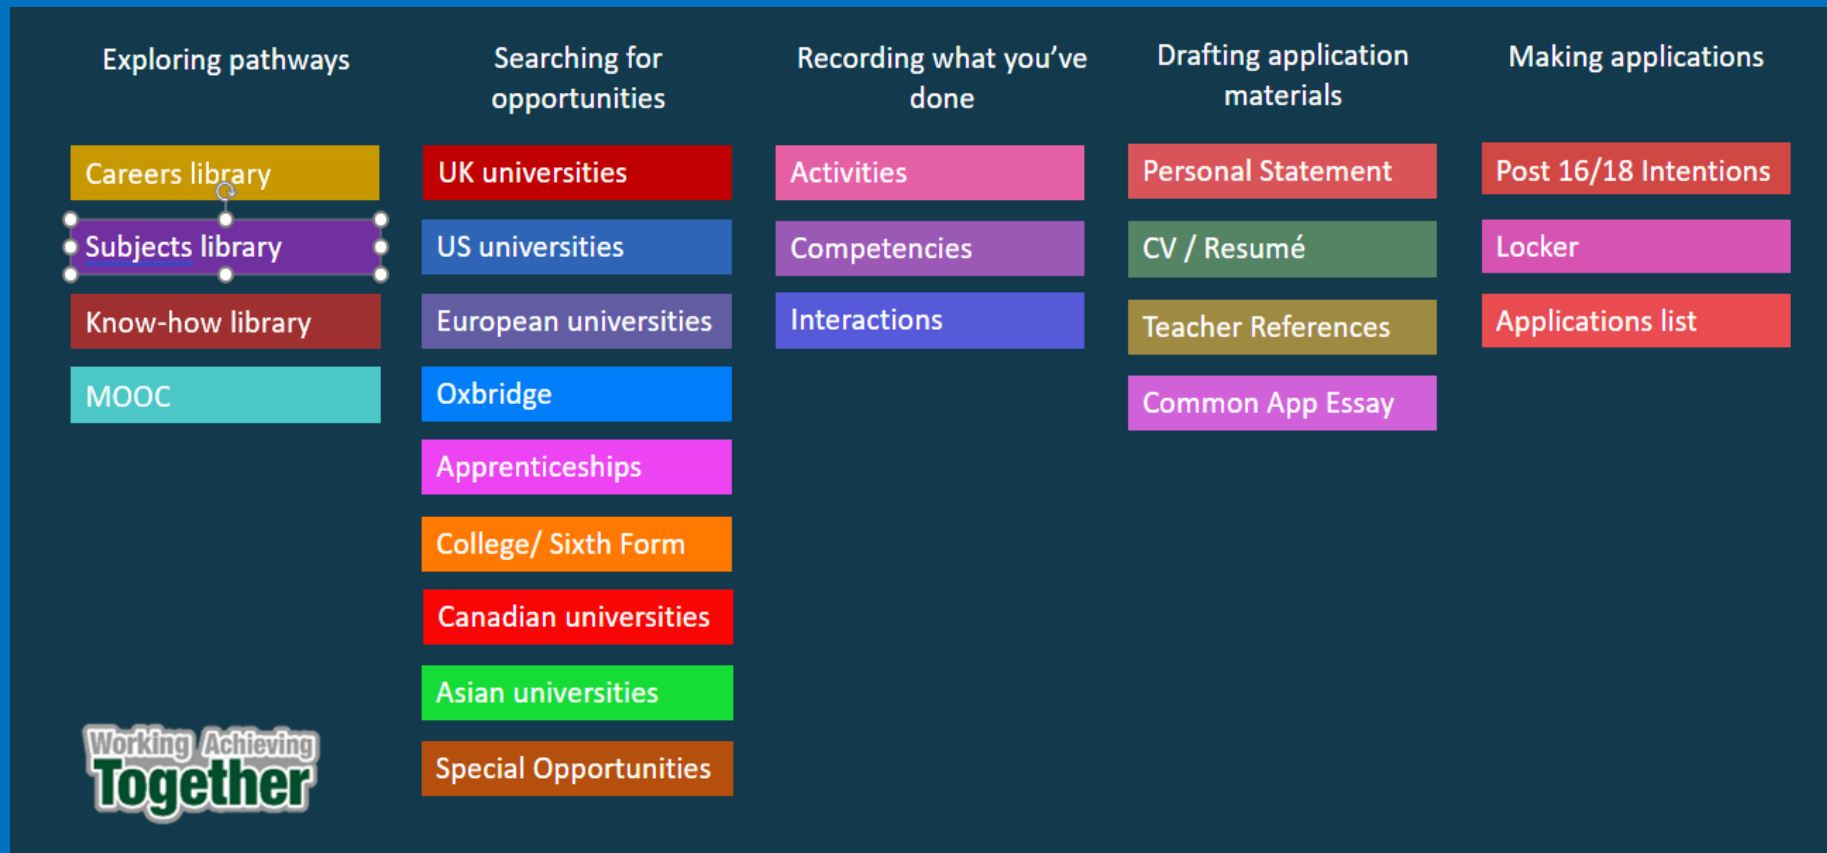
Exploring pathways

Careers library

Subjects library

Know-how library

MOOC

Searching for opportunities

UK universities

US universities

European universities

Oxbridge

Apprenticeships

College/ Sixth Form

Canadian universities

Asian universities

Special Opportunities

Recording what you've done

Activities

Competencies

Interactions

Drafting application materials

Personal Statement

CV / Resumé

Teacher References

Common App Essay

Making applications

Post 16/18 Intentions

Locker

Applications list

Working Achieving Together